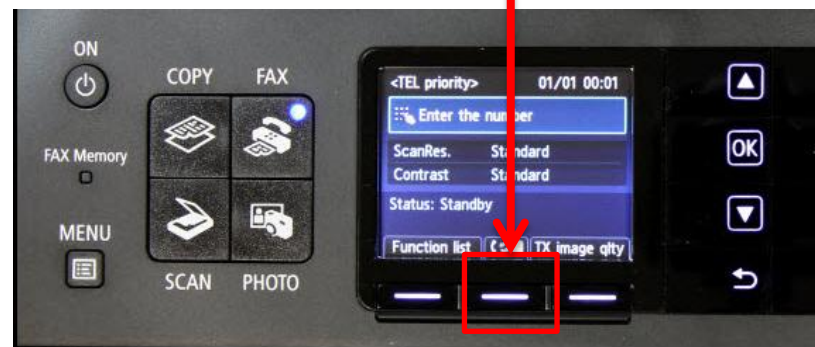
ON

COPY

FAX

FAX Memory

MENU

SCAN

PHOTO

<TEL priority> 01/01 00:01

Enter the number

| ScanRes. | Standard |
|---|---|
| Contrast | Standard |

Status: Standby

Function list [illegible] TX image qlty

OK